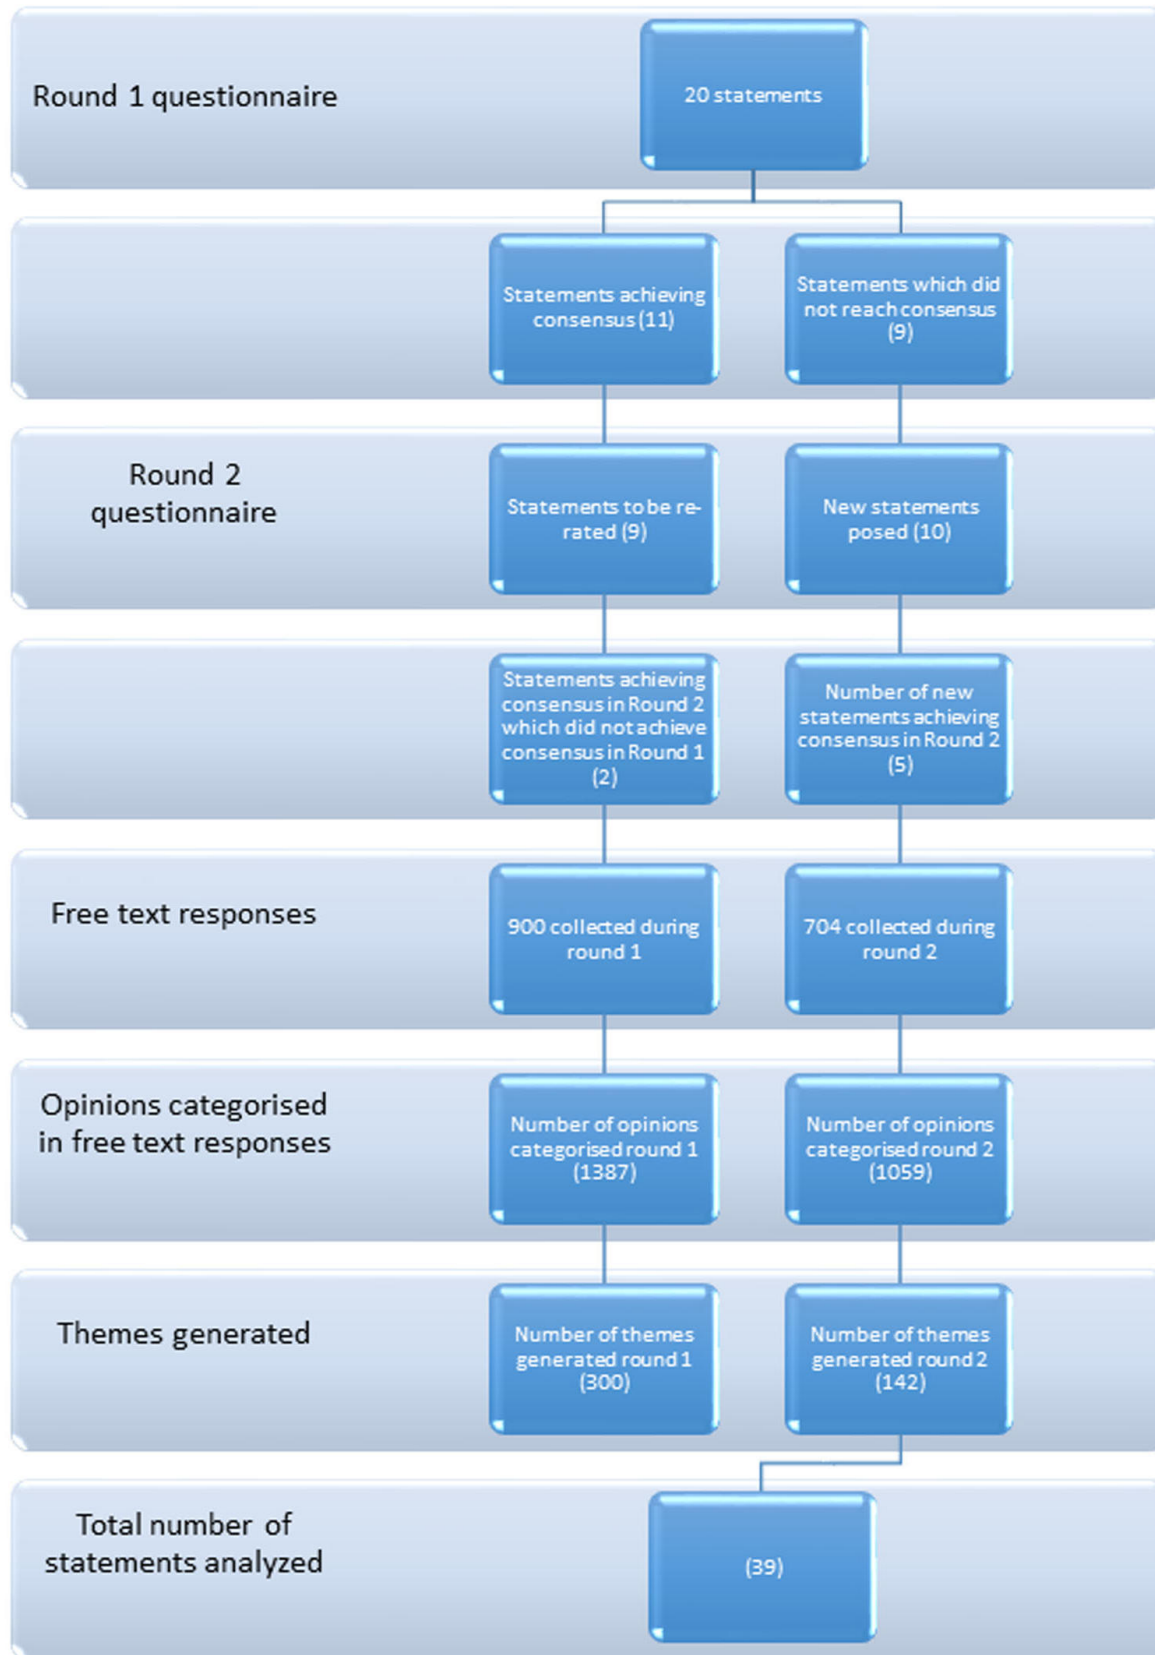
Round 1 questionnaire

20 statements

Statements achieving consensus (11)

Statements which did not reach consensus (9)

Round 2 questionnaire

Statements to be re-rated (9)

New statements posed (10)

Statements achieving consensus in Round 2 which did not achieve consensus in Round 1 (2)

Number of new statements achieving consensus in Round 2 (5)

Free text responses

900 collected during round 1

704 collected during round 2

Opinions categorised in free text responses

Number of opinions categorised round 1 (1387)

Number of opinions categorised round 2 (1059)

Themes generated

Number of themes generated round 1 (300)

Number of themes generated round 2 (142)

Total number of statements analyzed

(39)